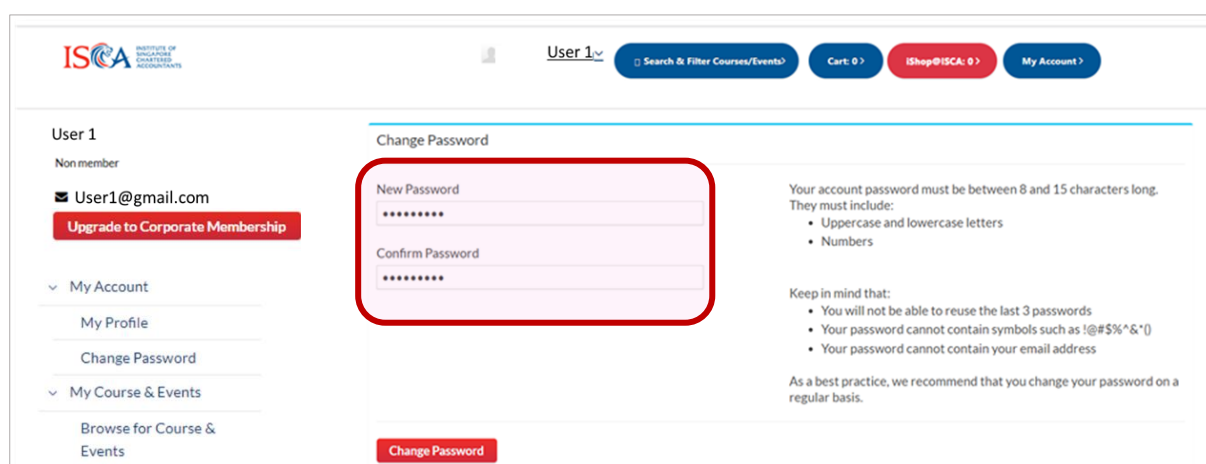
ISCA INSTITUTE OF SINGAPORE CHARTERED ACCOUNTANTS

User 1

Search & Filter Courses/Events›

Cart: 0 ›

IShop@ISCA: 0 ›

My Account ›

User 1

Non member

User1@gmail.com

Upgrade to Corporate Membership

My Account

My Profile

Change Password

My Course & Events

Browse for Course & Events

Change Password

New Password

•••••••••

Confirm Password

•••••••••

Your account password must be between 8 and 15 characters long. They must include:

- Uppercase and lowercase letters
- Numbers

Keep in mind that:

- You will not be able to reuse the last 3 passwords
- Your password cannot contain symbols such as !@#$%^&*()
- Your password cannot contain your email address

As a best practice, we recommend that you change your password on a regular basis.

Change Password